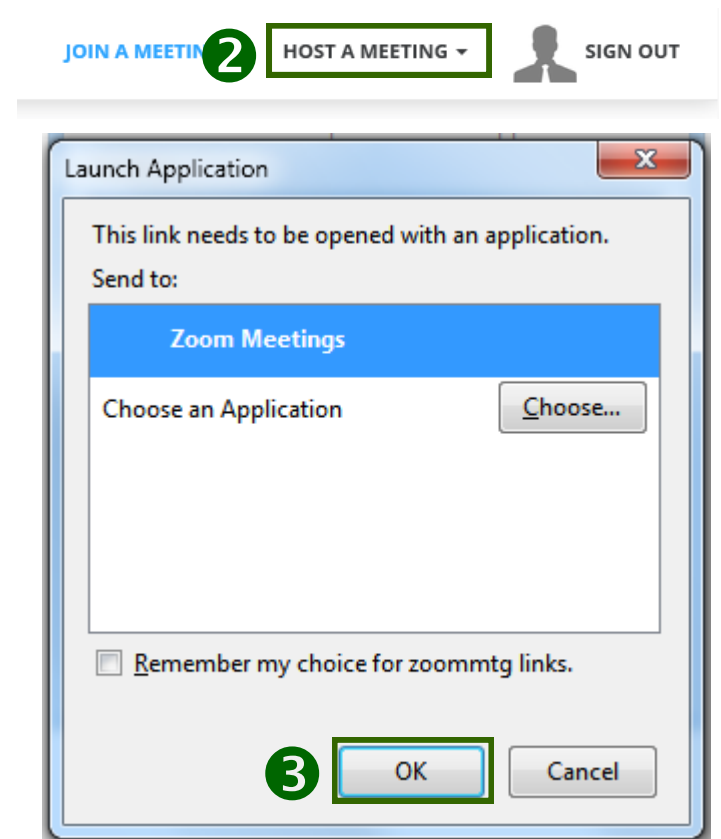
JOIN A MEETIN 2 HOST A MEETING SIGN OUT

Launch Application

This link needs to be opened with an application.

Send to:

Zoom Meetings

Choose an Application Choose...

Remember my choice for zoommtg links.

3 OK Cancel